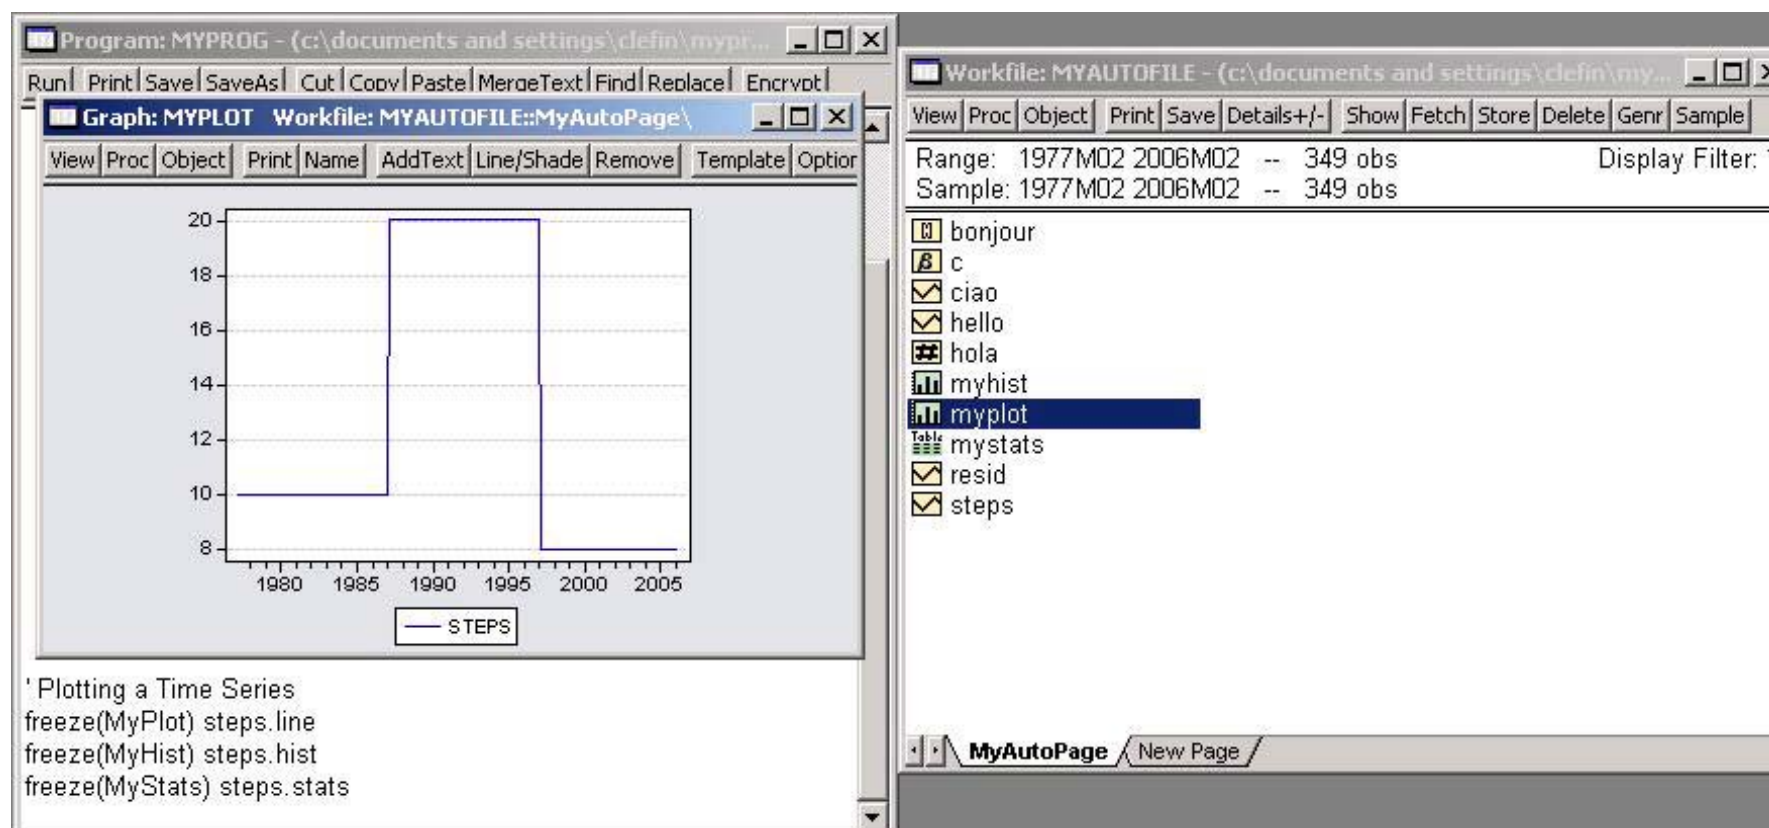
Program: MYPROG - (c:\documents and settings\clefin\mypr...

Run | Print | Save | SaveAs | Cut | Copy | Paste | MergeText | Find | Replace | Encrypt

Graph: MYPLOT Workfile: MYAUTOFILE::MyAutoPage\

View | Proc | Object | Print | Name | AddText | Line/Shade | Remove | Template | Option

20
18
16
14
12
10
8

1980 1985 1990 1995 2000 2005

STEPS

' Plotting a Time Series
freeze(MyPlot) steps.line
freeze(MyHist) steps.hist
freeze(MyStats) steps.stats

Workfile: MYAUTOFILE - (c:\documents and settings\clefin\my...

View | Proc | Object | Print | Save | Details+/- | Show | Fetch | Store | Delete | Genr | Sample

Range: 1977M02 2006M02 -- 349 obs
Sample: 1977M02 2006M02 -- 349 obs
Display Filter: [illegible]

bonjour
c
ciao
hello
hola
myhist
myplot
mystats
resid
steps

MyAutoPage / New Page /